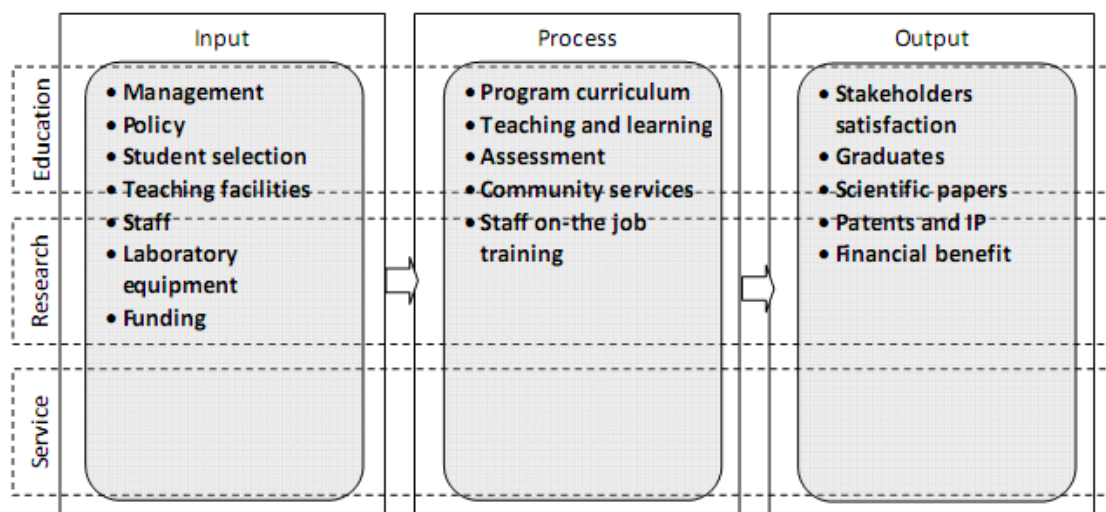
Input

Process

Output

Education

Research

Service

• Management
• Policy
• Student selection
• Teaching facilities
• Staff
• Laboratory equipment
• Funding

• Program curriculum
• Teaching and learning
• Assessment
• Community services
• Staff on-the job training

• Stakeholders satisfaction
• Graduates
• Scientific papers
• Patents and IP
• Financial benefit